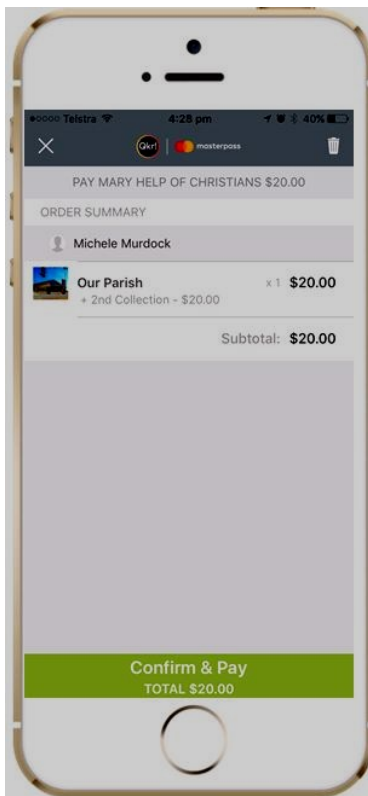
●○○○○ Telstra 4:28 pm 40%

Qkr! | masterpass

PAY MARY HELP OF CHRISTIANS $20.00

ORDER SUMMARY

Michele Murdock

Our Parish x 1 $20.00
+ 2nd Collection - $20.00

Subtotal: $20.00

Confirm & Pay
TOTAL $20.00